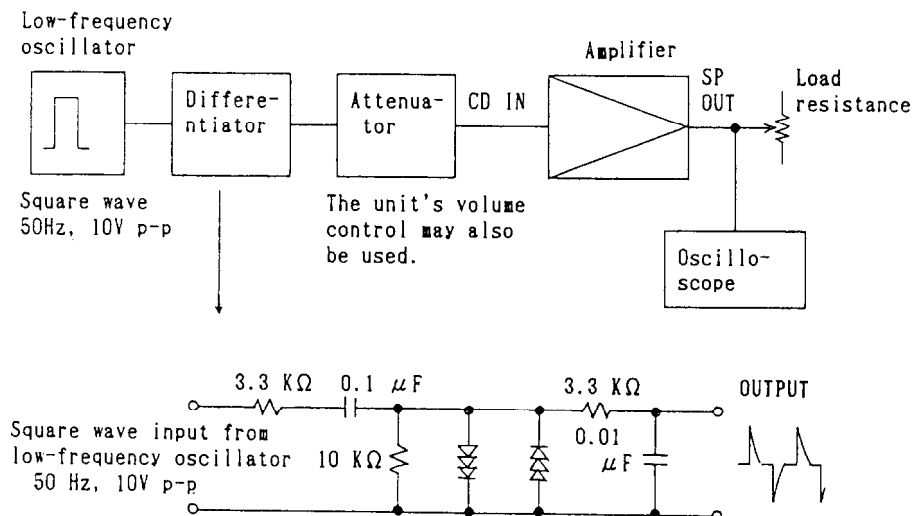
Low-frequency oscillator

Square wave 50Hz, 10V p-p

Differentiator

Attenuator

The unit's volume control may also be used.

CD IN

Amplifier

SP OUT

Load resistance

Oscilloscope

3.3 KΩ

0.1 $\mu$F

3.3 KΩ

OUTPUT

Square wave input from low-frequency oscillator 50 Hz, 10V p-p

10 KΩ

0.01 $\mu$F